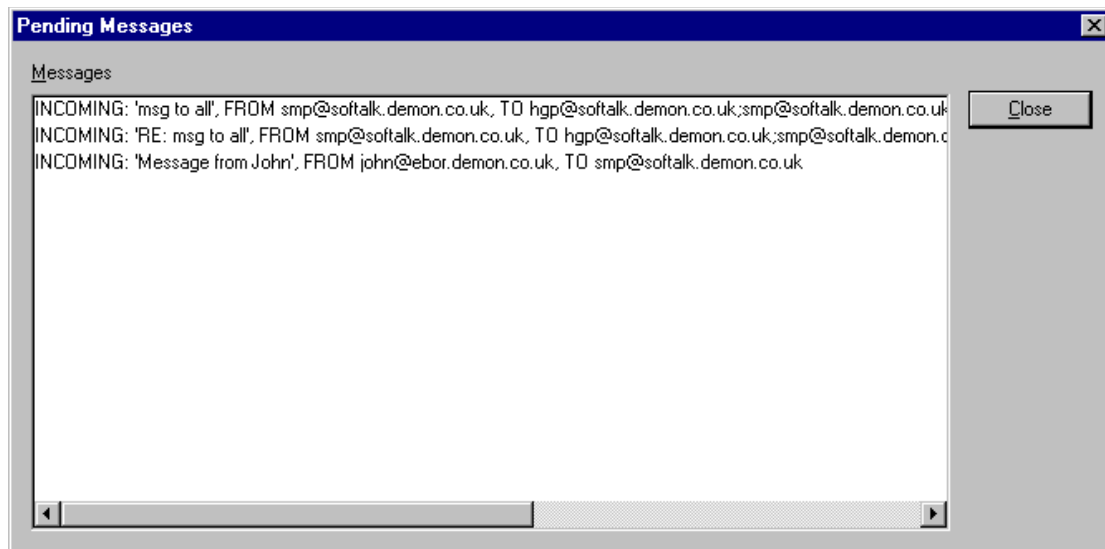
Pending Messages

Messages

INCOMING: 'msg to all', FROM smp@softalk.demon.co.uk, TO hgp@softalk.demon.co.uk;smp@softalk.demon.co.uk
INCOMING: 'RE: msg to all', FROM smp@softalk.demon.co.uk, TO hgp@softalk.demon.co.uk;smp@softalk.demon.c
INCOMING: 'Message from John', FROM john@ebor.demon.co.uk, TO smp@softalk.demon.co.uk

Close